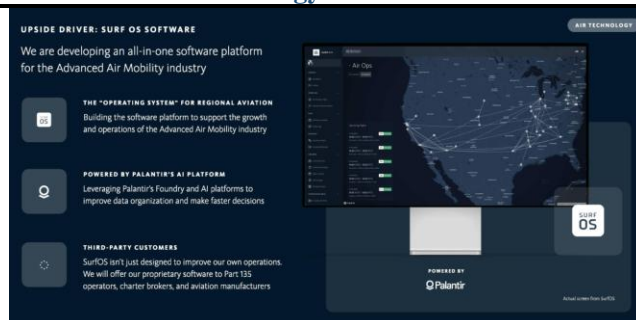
UPSIDE DRIVER: SURF OS SOFTWARE

AIR TECHNOLOGY

We are developing an all-in-one software platform for the Advanced Air Mobility industry

OS

THE "OPERATING SYSTEM" FOR REGIONAL AVIATION

Building the software platform to support the growth and operations of the Advanced Air Mobility industry

POWERED BY PALANTIR'S AI PLATFORM

Leveraging Palantir's Foundry and AI platforms to improve data organization and make faster decisions

THIRD-PARTY CUSTOMERS

SurfOS isn't just designed to improve our own operations. We will offer our proprietary software to Part 135 operators, charter brokers, and aviation manufacturers

Air Ops

SURF OS

POWERED BY

Palantir

Actual screen from SurfOS